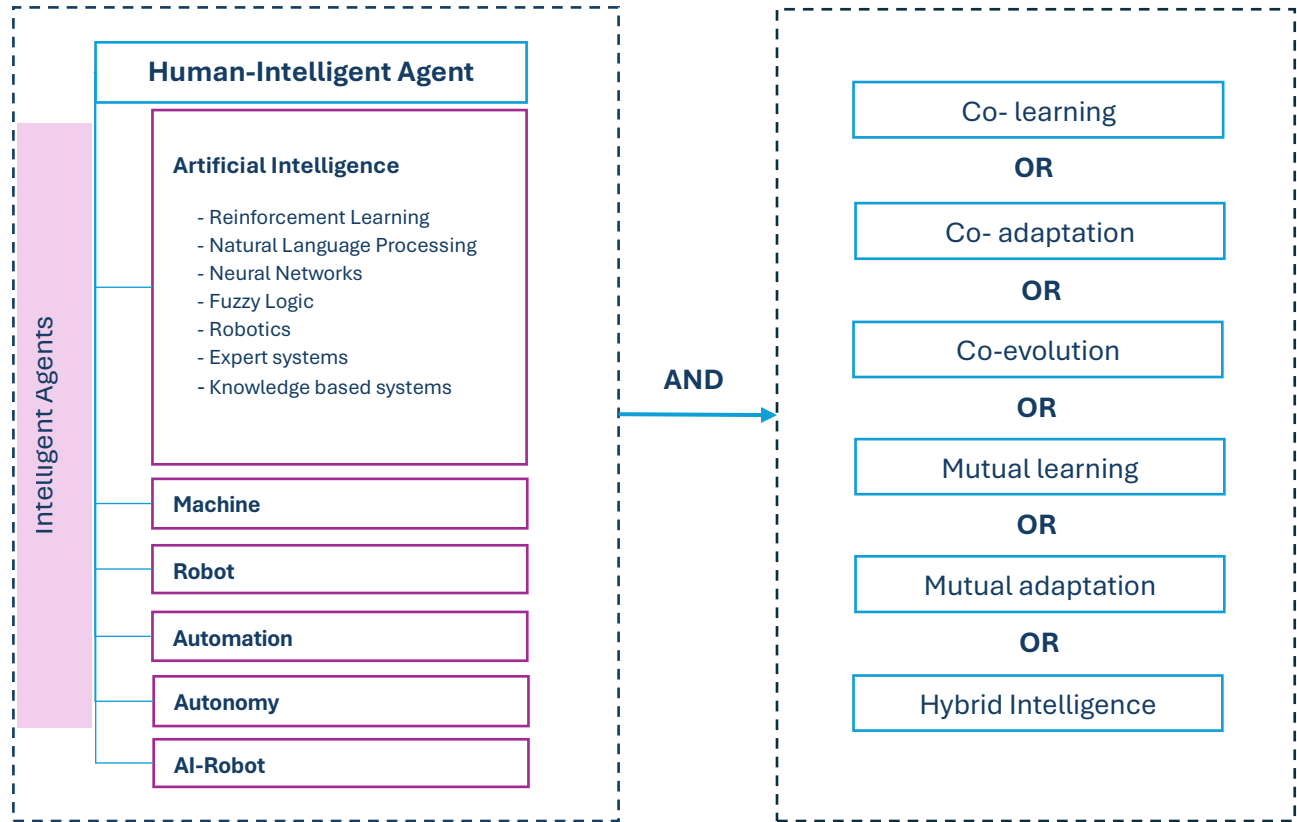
Human-Intelligent Agent

Inteligent Agents

Artificial Intelligence

- Reinforcement Learning
- Natural Language Processing
- Neural Networks
- Fuzzy Logic
- Robotics
- Expert systems
- Knowledge based systems

Machine

Robot

Automation

Autonomy

AI-Robot

AND

Co- learning

OR

Co- adaptation

OR

Co-evolution

OR

Mutual learning

OR

Mutual adaptation

OR

Hybrid Intelligence